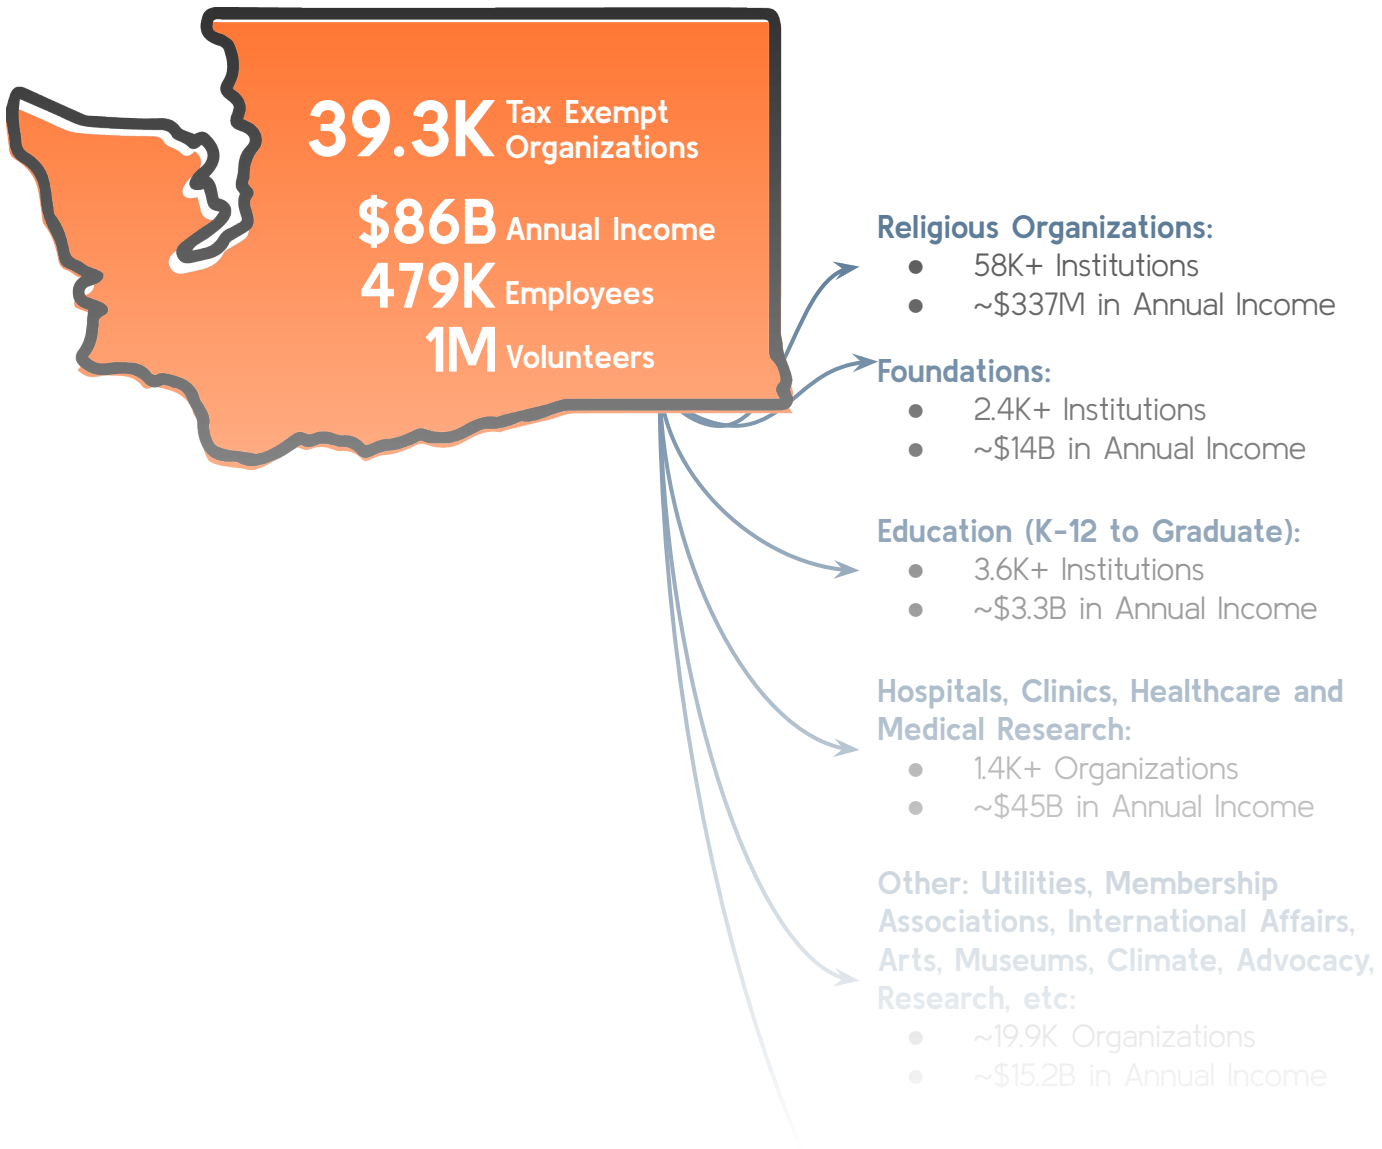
39.3K Tax Exempt Organizations

$86B Annual Income

479K Employees

1M Volunteers

Religious Organizations:
- 58K+ Institutions
- ~\$337M in Annual Income

Foundations:
- 2.4K+ Institutions
- ~\$14B in Annual Income

Education (K-12 to Graduate):
- 3.6K+ Institutions
- ~\$3.3B in Annual Income

Hospitals, Clinics, Healthcare and Medical Research:
- 1.4K+ Organizations
- ~\$45B in Annual Income

Other: Utilities, Membership Associations, International Affairs, Arts, Museums, Climate, Advocacy, Research, etc:
- ~19.9K Organizations
- ~\$15.2B in Annual Income